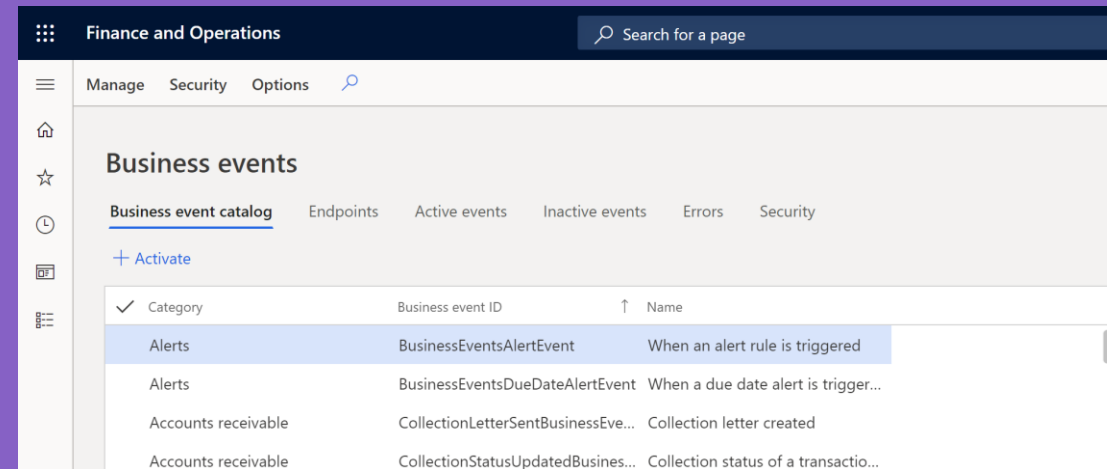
Finance and Operations

Search for a page

Manage Security Options

Business events

Business event catalog Endpoints Active events Inactive events Errors Security

+ Activate

| Category | Business event ID ↑ | Name |
|---|---|---|
| Alerts | BusinessEventsAlertEvent | When an alert rule is triggered |
| Alerts | BusinessEventsDueDateAlertEvent | When a due date alert is trigger... |
| Accounts receivable | CollectionLetterSentBusinessEve... | Collection letter created |
| Accounts receivable | CollectionStatusUpdatedBusines... | Collection status of a transactio... |